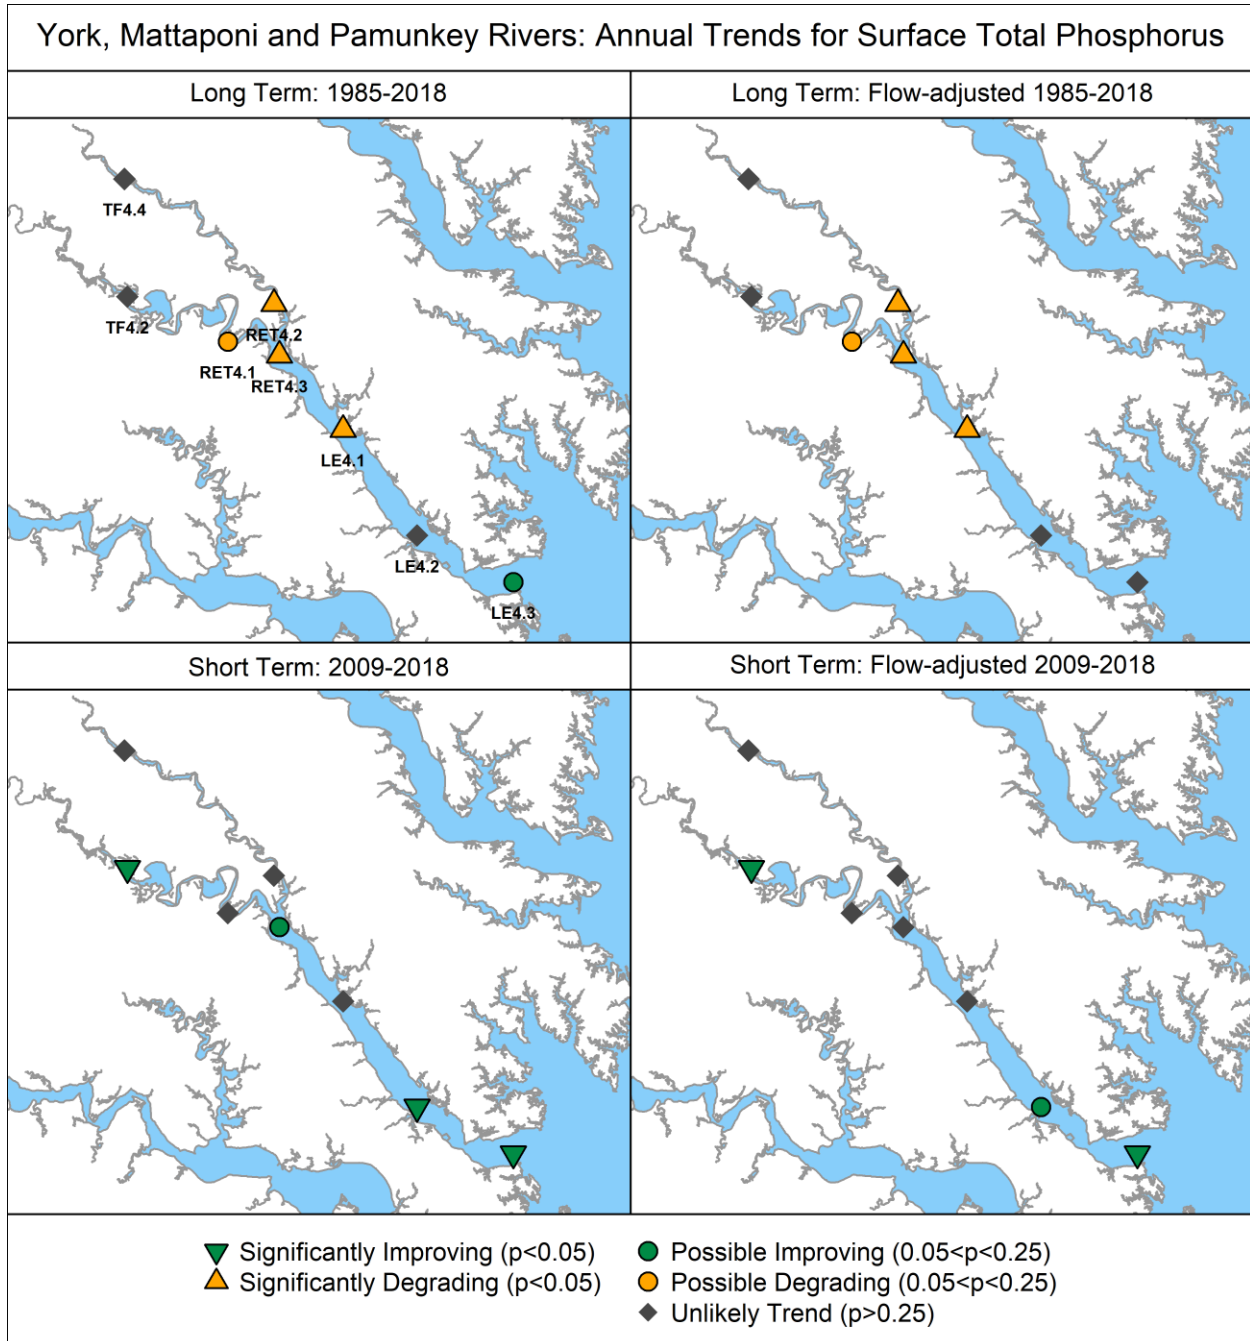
York, Mattaponi and Pamunkey Rivers: Annual Trends for Surface Total Phosphorus

Long Term: 1985-2018

TF4.4
TF4.2
RET4.2
RET4.1
RET4.3
LE4.1
LE4.2
LE4.3

Long Term: Flow-adjusted 1985-2018

Short Term: 2009-2018

Short Term: Flow-adjusted 2009-2018

Significantly Improving (p<0.05)
Significantly Degrading (p<0.05)
Possible Improving (0.05<p<0.25)
Possible Degrading (0.05<p<0.25)
Unlikely Trend (p>0.25)